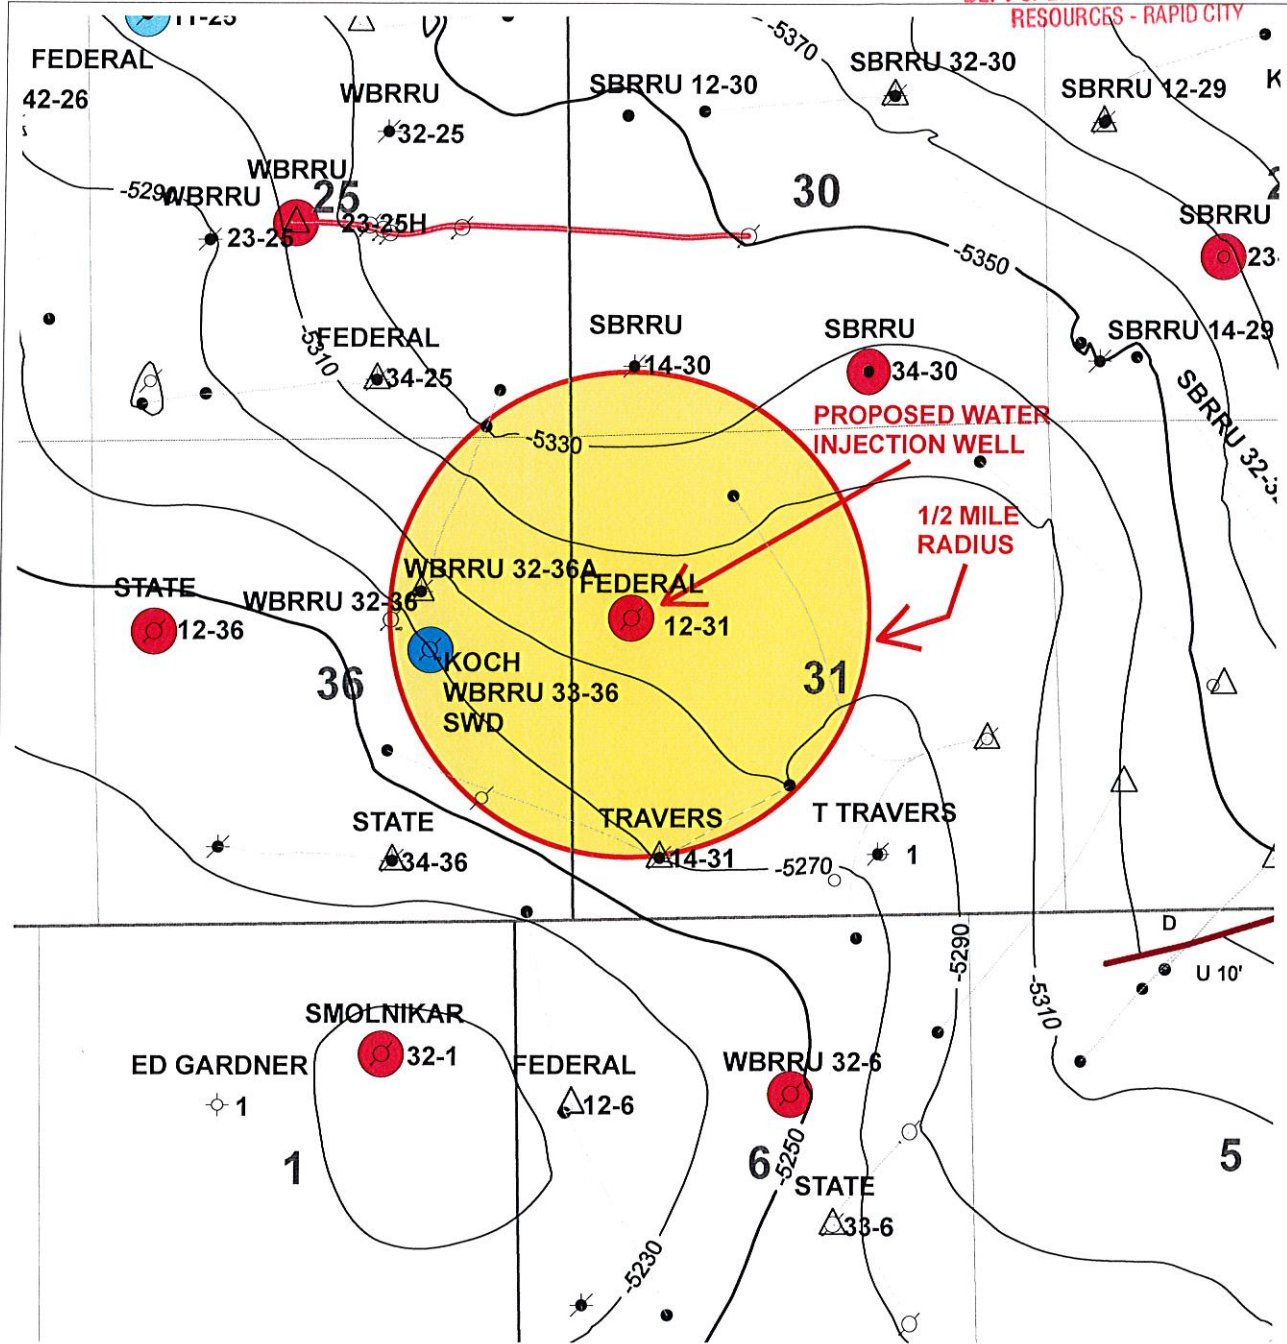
11-25
RESOURCES - RAPID CITY
FEDERAL
42-26
-5370
SBRRU 32-30
SBRRU 12-29
K
WBRRU
32-25
SBRRU 12-30
WBRRU
25
-5290
WBRRU
23-25
23-25H
30
SBRRU
23
-5350
-5310
FEDERAL
34-25
SBRRU
14-30
SBRRU
34-30
SBRRU 14-29
SBRRU 32-
PROPOSED WATER INJECTION WELL
-5330
1/2 MILE RADIUS
WBRRU 32-36A
STATE
12-36
WBRRU 32-36
FEDERAL
12-31
KOCH
WBRRU 33-36
SWD
36
31
STATE
34-36
TRAVERS
14-31
T TRAVERS
1
-5270
-5290
D
U 10'
-5310
SMOLNIKAR
32-1
ED GARDNER
1
FEDERAL
12-6
WBRRU 32-6
1
6
-5250
STATE
33-6
5
-5230